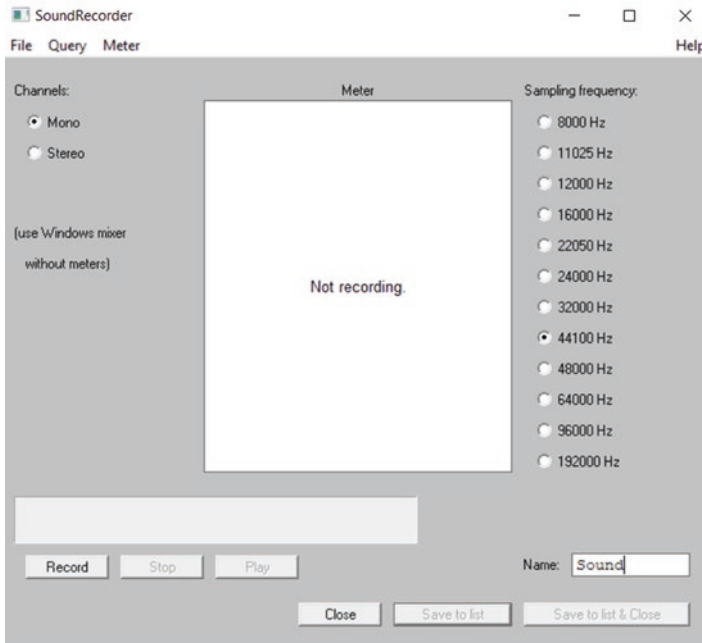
SoundRecorder
File Query Meter
Help

Channels:
Mono
Stereo

(use Windows mixer without meters)

Meter

Not recording.

Sampling frequency:
8000 Hz
11025 Hz
12000 Hz
16000 Hz
22050 Hz
24000 Hz
32000 Hz
44100 Hz
48000 Hz
64000 Hz
96000 Hz
192000 Hz

Record
Stop
Play

Name: Sound

Close
Save to list
Save to list & Close